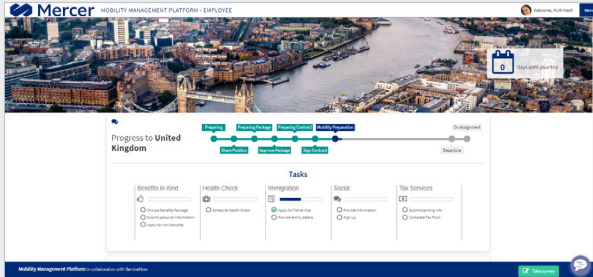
Mercer MOBILITY MANAGEMENT PLATFORM - EMPLOYEE

Welcome, Ruth Nash

0 Days until your trip

Progress to United Kingdom

Preparing
Preparing Package
Preparing Contract
Mobility Preparation
On Assignment
Share Position
Approve Package
Sign Contract
Departure

Tasks

Benefits in Kind
Choose Benefits Package
Submit personal information
Apply for Visa Benefits

Health Check
Schedule Health Check

Immigration
Apply for Travel Visa
Provide family details

Social
Provide information
Sign up

Tax Services
Submit banking info
Complete Tax Form

Mobility Management Platform in collaboration with ServiceNow

Take survey